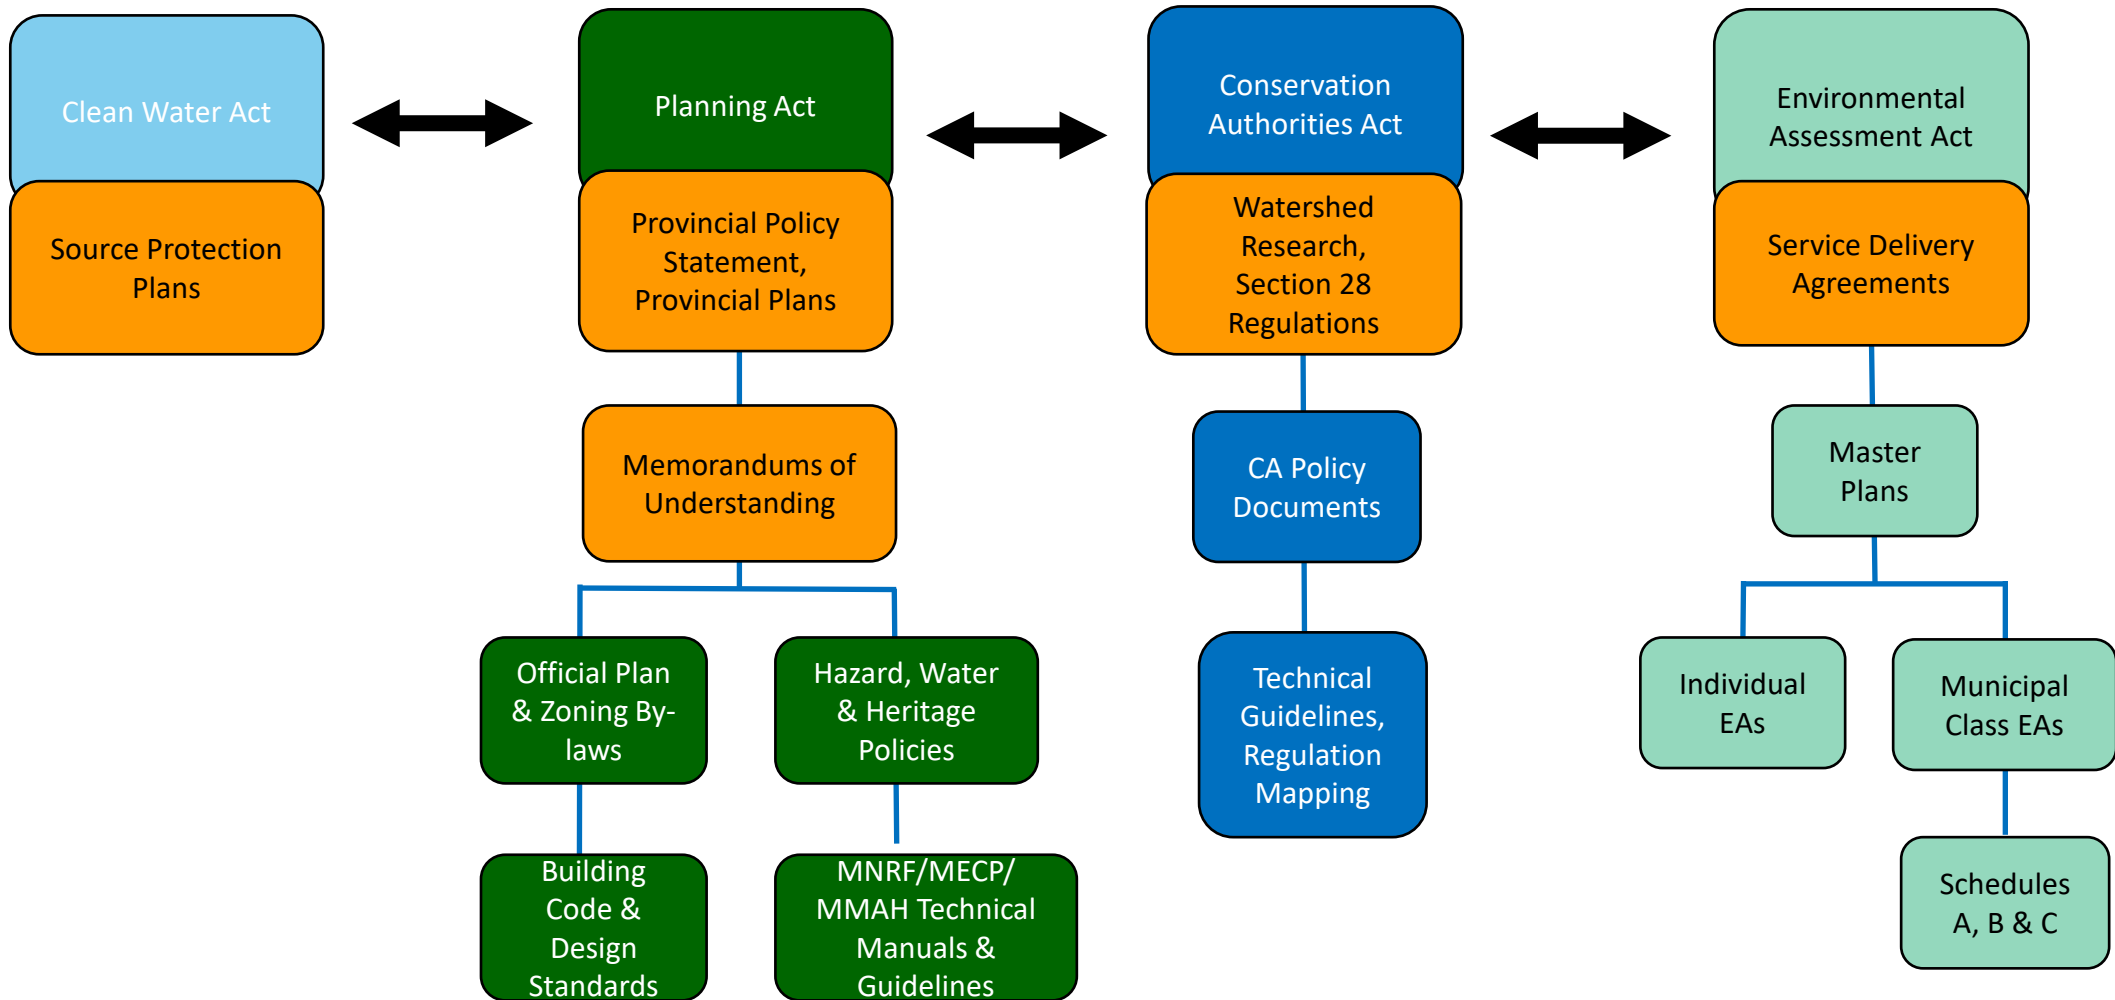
Clean Water Act

Source Protection Plans

Planning Act

Provincial Policy Statement, Provincial Plans

Memorandums of Understanding

Official Plan & Zoning By-laws

Building Code & Design Standards

Hazard, Water & Heritage Policies

MNRF/MECP/ MMAH Technical Manuals & Guidelines

Conservation Authorities Act

Watershed Research, Section 28 Regulations

CA Policy Documents

Technical Guidelines, Regulation Mapping

Environmental Assessment Act

Service Delivery Agreements

Master Plans

Individual EAs

Municipal Class EAs

Schedules A, B & C